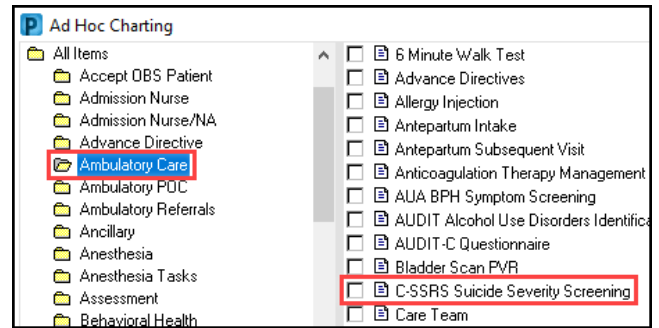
P Ad Hoc Charting

All Items
Accept OBS Patient
Admission Nurse
Admission Nurse/NA
Advance Directive
Ambulatory Care
Ambulatory POC
Ambulatory Referrals
Ancillary
Anesthesia
Anesthesia Tasks
Assessment
Behavioral Health

6 Minute Walk Test
Advance Directives
Allergy Injection
Antepartum Intake
Antepartum Subsequent Visit
Anticoagulation Therapy Management
AUA BPH Symptom Screening
AUDIT Alcohol Use Disorders Identifica
AUDIT-C Questionnaire
Bladder Scan PVR
C-SSRS Suicide Severity Screening
Care Team